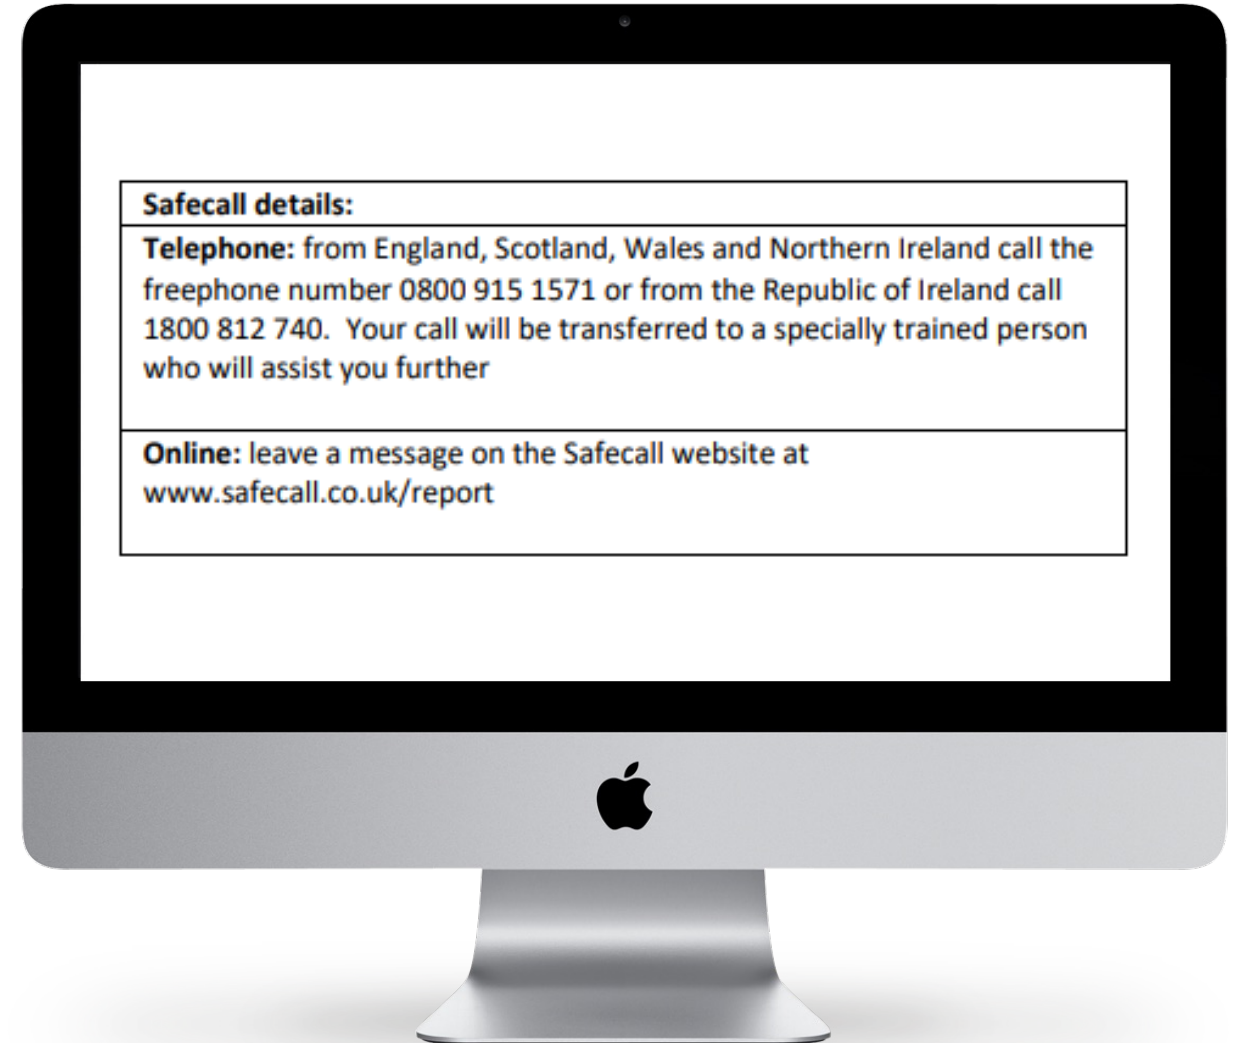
| Safecall details: |
|---|
| Telephone: from England, Scotland, Wales and Northern Ireland call the freephone number 0800 915 1571 or from the Republic of Ireland call 1800 812 740. Your call will be transferred to a specially trained person who will assist you further |
| Online: leave a message on the Safecall website at www.safecall.co.uk/report |